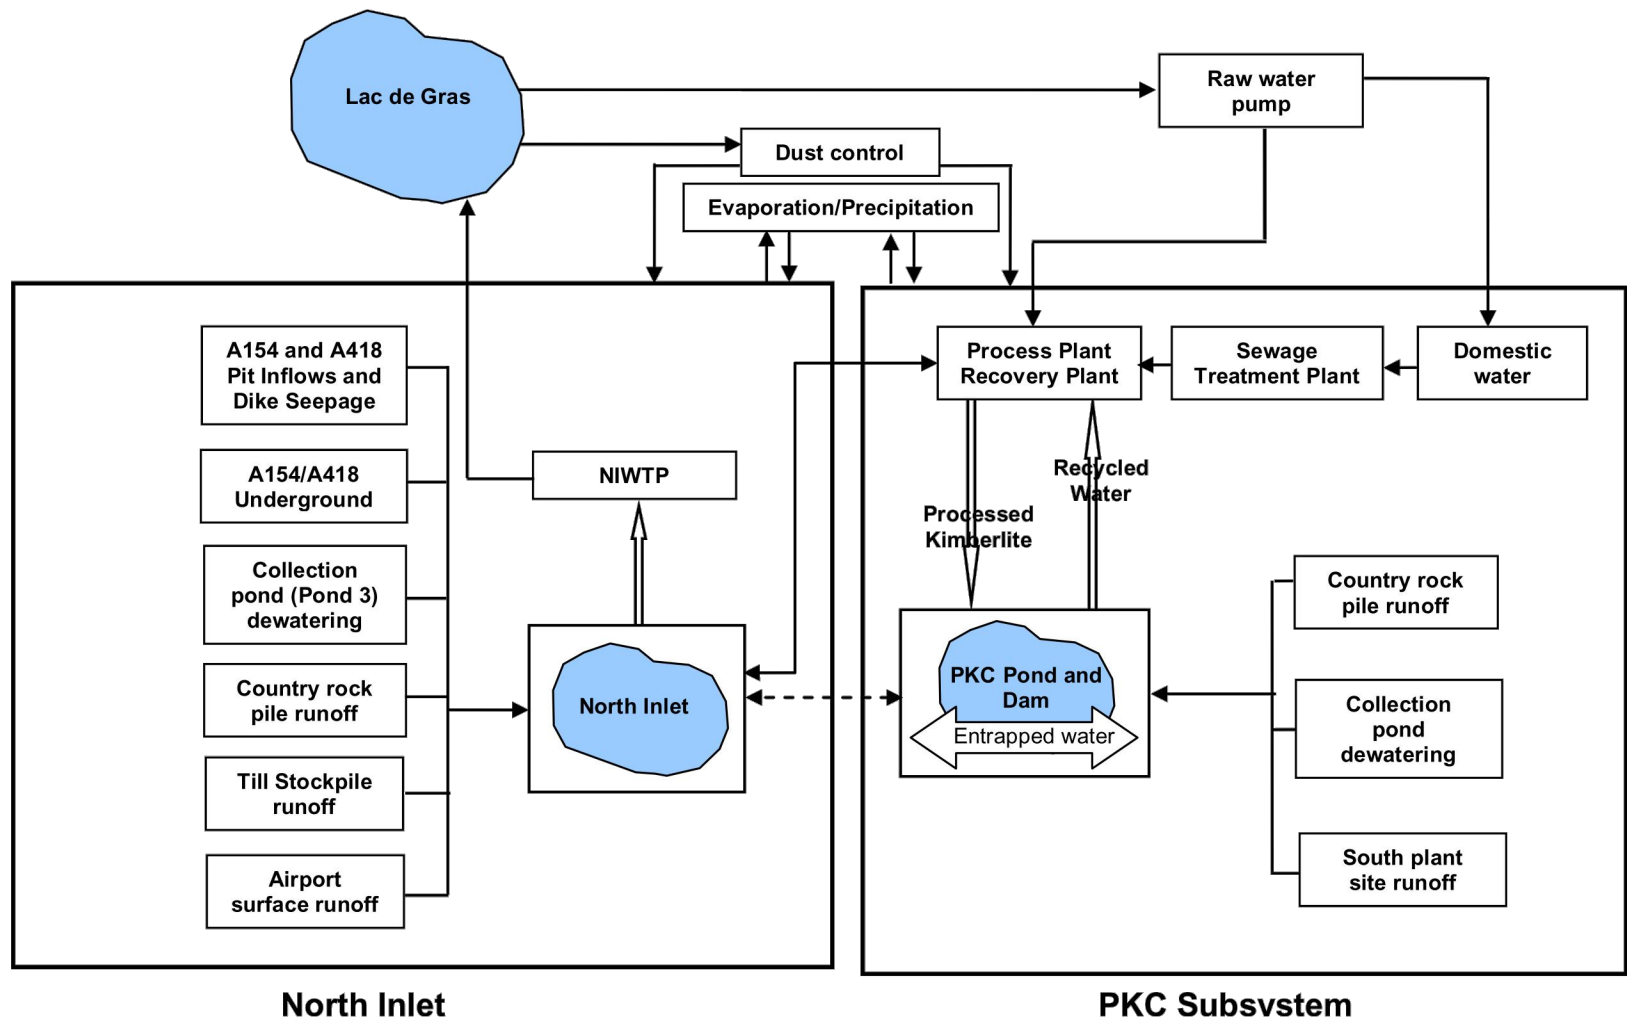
Lac de Gras

Raw water pump

Dust control

Evaporation/Precipitation

A154 and A418 Pit Inflows and Dike Seepage

A154/A418 Underground

Collection pond (Pond 3) dewatering

Country rock pile runoff

Till Stockpile runoff

Airport surface runoff

NIWTP

North Inlet

Process Plant Recovery Plant

Sewage Treatment Plant

Domestic water

Recycled Water

Processed Kimberlite

PKC Pond and Dam

Entrapped water

Country rock pile runoff

Collection pond dewatering

South plant site runoff

North Inlet

PKC Subsystem